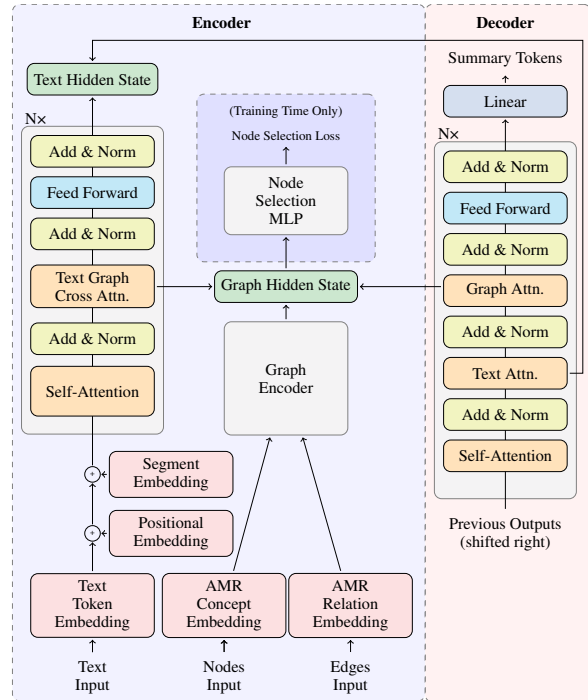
Encoder

Decoder

Text Hidden State

N×

Add & Norm

Feed Forward

Add & Norm

Text Graph Cross Attn.

Add & Norm

Self-Attention

(Training Time Only)

Node Selection Loss

Node Selection MLP

Graph Hidden State

Graph Encoder

Segment Embedding

Positional Embedding

Text Token Embedding

AMR Concept Embedding

AMR Relation Embedding

Text Input

Nodes Input

Edges Input

Summary Tokens

Linear

N×

Add & Norm

Feed Forward

Add & Norm

Graph Attn.

Add & Norm

Text Attn.

Add & Norm

Self-Attention

Previous Outputs (shifted right)